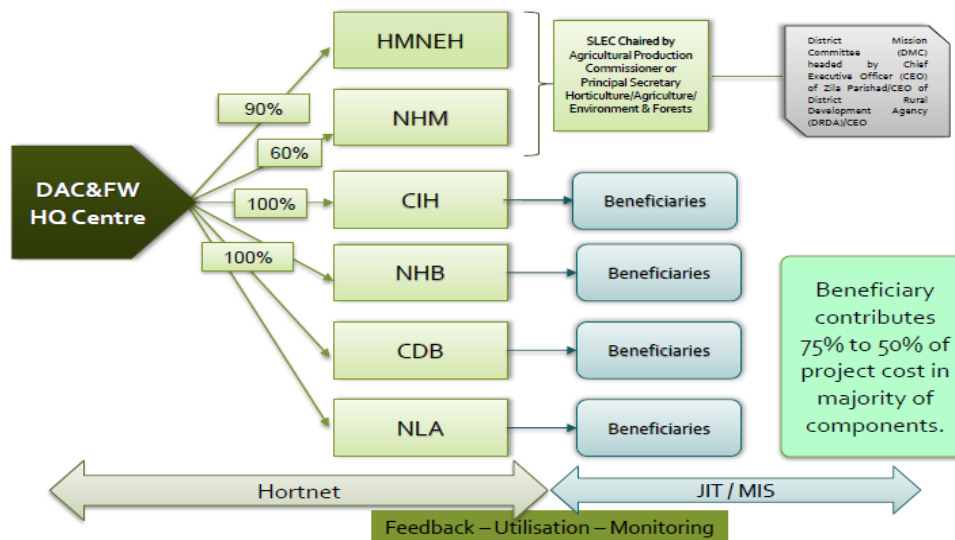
DAC&FW HQ Centre

90%

60%

100%

100%

HMNEH

NHM

CIH

NHB

CDB

NLA

SLEC Chaired by Agricultural Production Commissioner or Principal Secretary Horticulture/Agriculture/ Environment & Forests

District Mission Committee (DMC) headed by Chief Executive Officer (CEO) of Zila Parishad/CEO of District Rural Development Agency (DRDA)/CEO

Beneficiaries

Beneficiaries

Beneficiaries

Beneficiaries

Beneficiary contributes 75% to 50% of project cost in majority of components.

Hortnet

JIT / MIS

Feedback – Utilisation – Monitoring